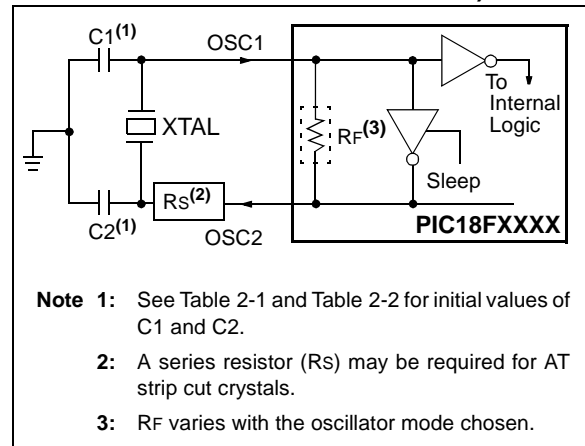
C1$^{(1)}$

OSC1

To Internal Logic

XTAL

RF$^{(3)}$

Sleep

RS$^{(2)}$

C2$^{(1)}$

OSC2

PIC18FXXXX

**Note 1:** See Table 2-1 and Table 2-2 for initial values of C1 and C2.

**2:** A series resistor (RS) may be required for AT strip cut crystals.

**3:** RF varies with the oscillator mode chosen.